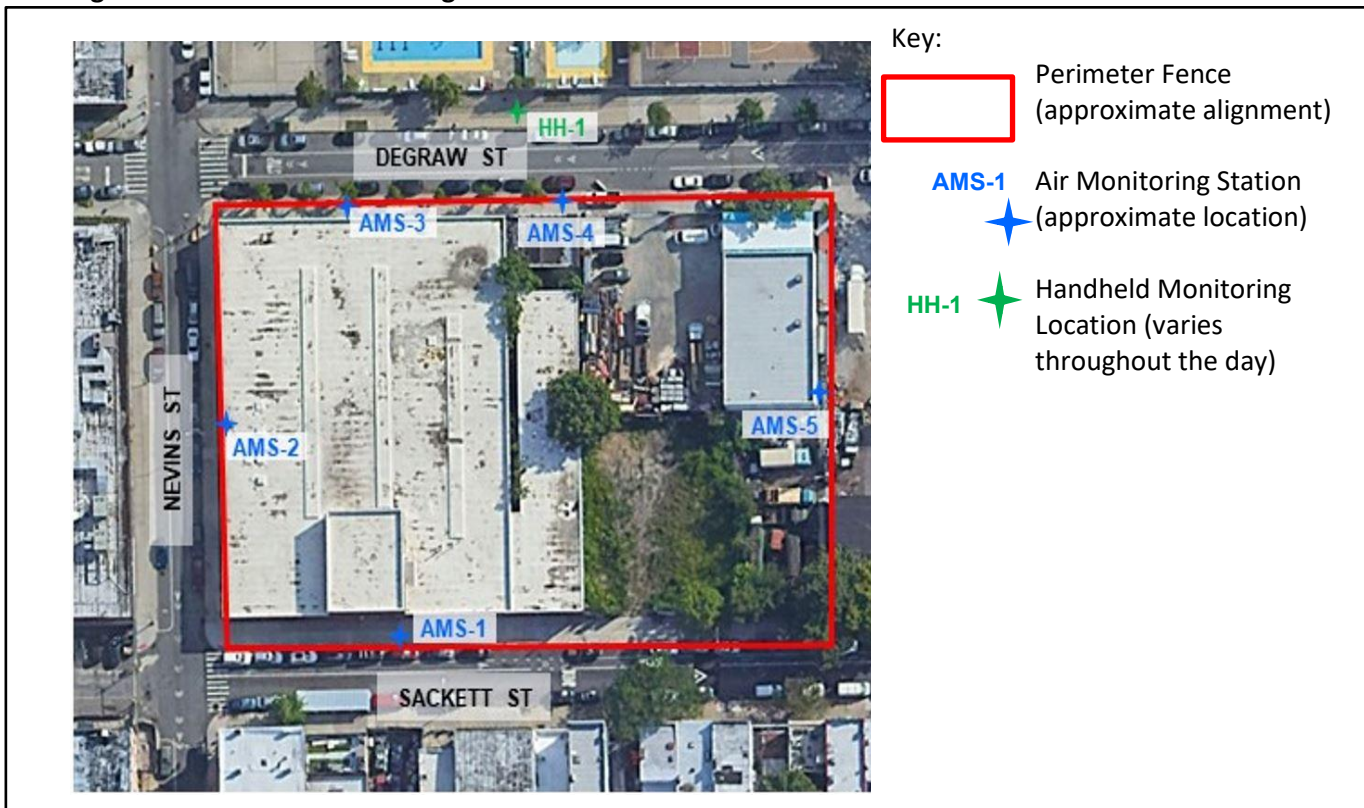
HH-1
DEGRAW ST
AMS-3
AMS-4
NEVINS ST
AMS-2
AMS-5
AMS-1
SACKETT ST

Key:

Perimeter Fence (approximate alignment)

AMS-1 Air Monitoring Station (approximate location)

HH-1 Handheld Monitoring Location (varies throughout the day)